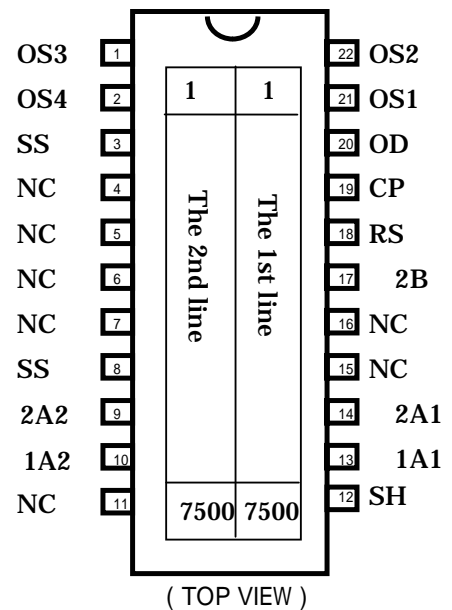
OS3 1
OS4 2
SS 3
NC 4
NC 5
NC 6
NC 7
SS 8
2A2 9
1A2 10
NC 11

22 OS2
21 OS1
20 OD
19 CP
18 RS
17 2B
16 NC
15 NC
14 2A1
13 1A1
12 SH

| 1 | 1 |
|---|---|
| The 2nd line | The 1st line |
| 7500 | 7500 |

( TOP VIEW )